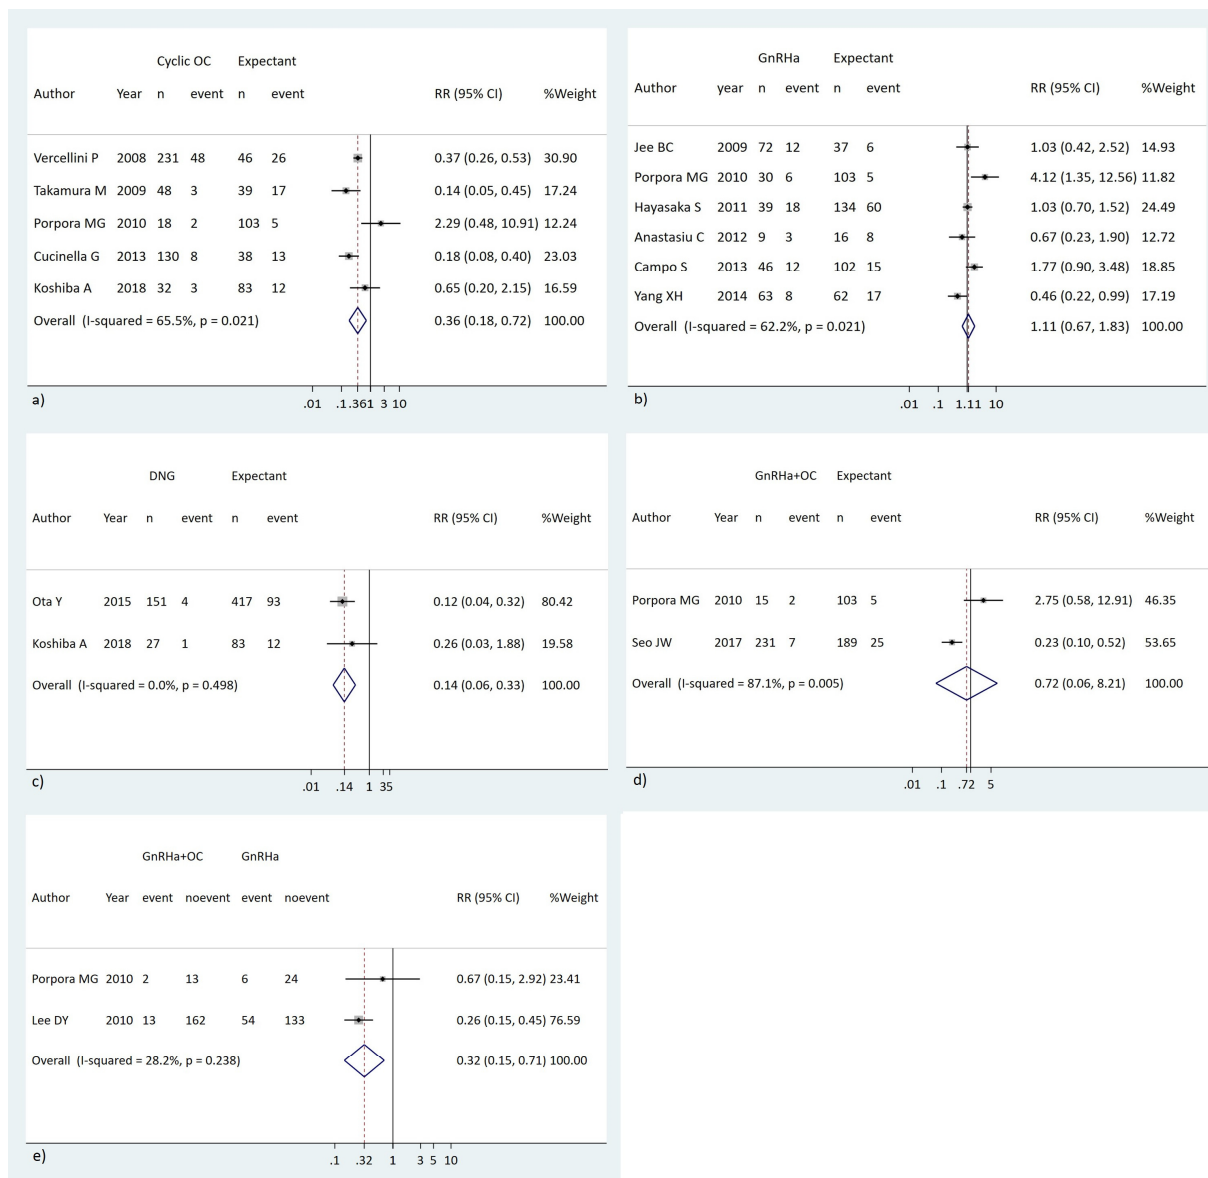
| Author | Year | Cyclic OC n | Cyclic OC event | Expectant n | Expectant event | RR (95% CI) | %Weight |
|---|---|---|---|---|---|---|---|
| Vercellini P | 2008 | 231 | 48 | 46 | 26 | 0.37 (0.26, 0.53) | 30.90 |
| Takamura M | 2009 | 48 | 3 | 39 | 17 | 0.14 (0.05, 0.45) | 17.24 |
| Porpora MG | 2010 | 18 | 2 | 103 | 5 | 2.29 (0.48, 10.91) | 12.24 |
| Cucinella G | 2013 | 130 | 8 | 38 | 13 | 0.18 (0.08, 0.40) | 23.03 |
| Koshiba A | 2018 | 32 | 3 | 83 | 12 | 0.65 (0.20, 2.15) | 16.59 |
| Overall (I-squared = 65.5%, p = 0.021) | | | | | | 0.36 (0.18, 0.72) | 100.00 |

a)

.01 .1 .361 3 10

| Author | year | GnRHa n | GnRHa event | Expectant n | Expectant event | RR (95% CI) | %Weight |
|---|---|---|---|---|---|---|---|
| Jee BC | 2009 | 72 | 12 | 37 | 6 | 1.03 (0.42, 2.52) | 14.93 |
| Porpora MG | 2010 | 30 | 6 | 103 | 5 | 4.12 (1.35, 12.56) | 11.82 |
| Hayasaka S | 2011 | 39 | 18 | 134 | 60 | 1.03 (0.70, 1.52) | 24.49 |
| Anastasiu C | 2012 | 9 | 3 | 16 | 8 | 0.67 (0.23, 1.90) | 12.72 |
| Campo S | 2013 | 46 | 12 | 102 | 15 | 1.77 (0.90, 3.48) | 18.85 |
| Yang XH | 2014 | 63 | 8 | 62 | 17 | 0.46 (0.22, 0.99) | 17.19 |
| Overall (I-squared = 62.2%, p = 0.021) | | | | | | 1.11 (0.67, 1.83) | 100.00 |

b)

.01 .1 1.11 10

| Author | Year | DNG n | DNG event | Expectant n | Expectant event | RR (95% CI) | %Weight |
|---|---|---|---|---|---|---|---|
| Ota Y | 2015 | 151 | 4 | 417 | 93 | 0.12 (0.04, 0.32) | 80.42 |
| Koshiba A | 2018 | 27 | 1 | 83 | 12 | 0.26 (0.03, 1.88) | 19.58 |
| Overall (I-squared = 0.0%, p = 0.498) | | | | | | 0.14 (0.06, 0.33) | 100.00 |

c)

.01 .14 1 35

| Author | Year | GnRHa+OC n | GnRHa+OC event | Expectant n | Expectant event | RR (95% CI) | %Weight |
|---|---|---|---|---|---|---|---|
| Porpora MG | 2010 | 15 | 2 | 103 | 5 | 2.75 (0.58, 12.91) | 46.35 |
| Seo JW | 2017 | 231 | 7 | 189 | 25 | 0.23 (0.10, 0.52) | 53.65 |
| Overall (I-squared = 87.1%, p = 0.005) | | | | | | 0.72 (0.06, 8.21) | 100.00 |

d)

.01 .1 .72 5

| Author | Year | GnRHa+OC event | GnRHa+OC noevent | GnRHa event | GnRHa noevent | RR (95% CI) | %Weight |
|---|---|---|---|---|---|---|---|
| Porpora MG | 2010 | 2 | 13 | 6 | 24 | 0.67 (0.15, 2.92) | 23.41 |
| Lee DY | 2010 | 13 | 162 | 54 | 133 | 0.26 (0.15, 0.45) | 76.59 |
| Overall (I-squared = 28.2%, p = 0.238) | | | | | | 0.32 (0.15, 0.71) | 100.00 |

e)

.1 .32 1 3 5 10